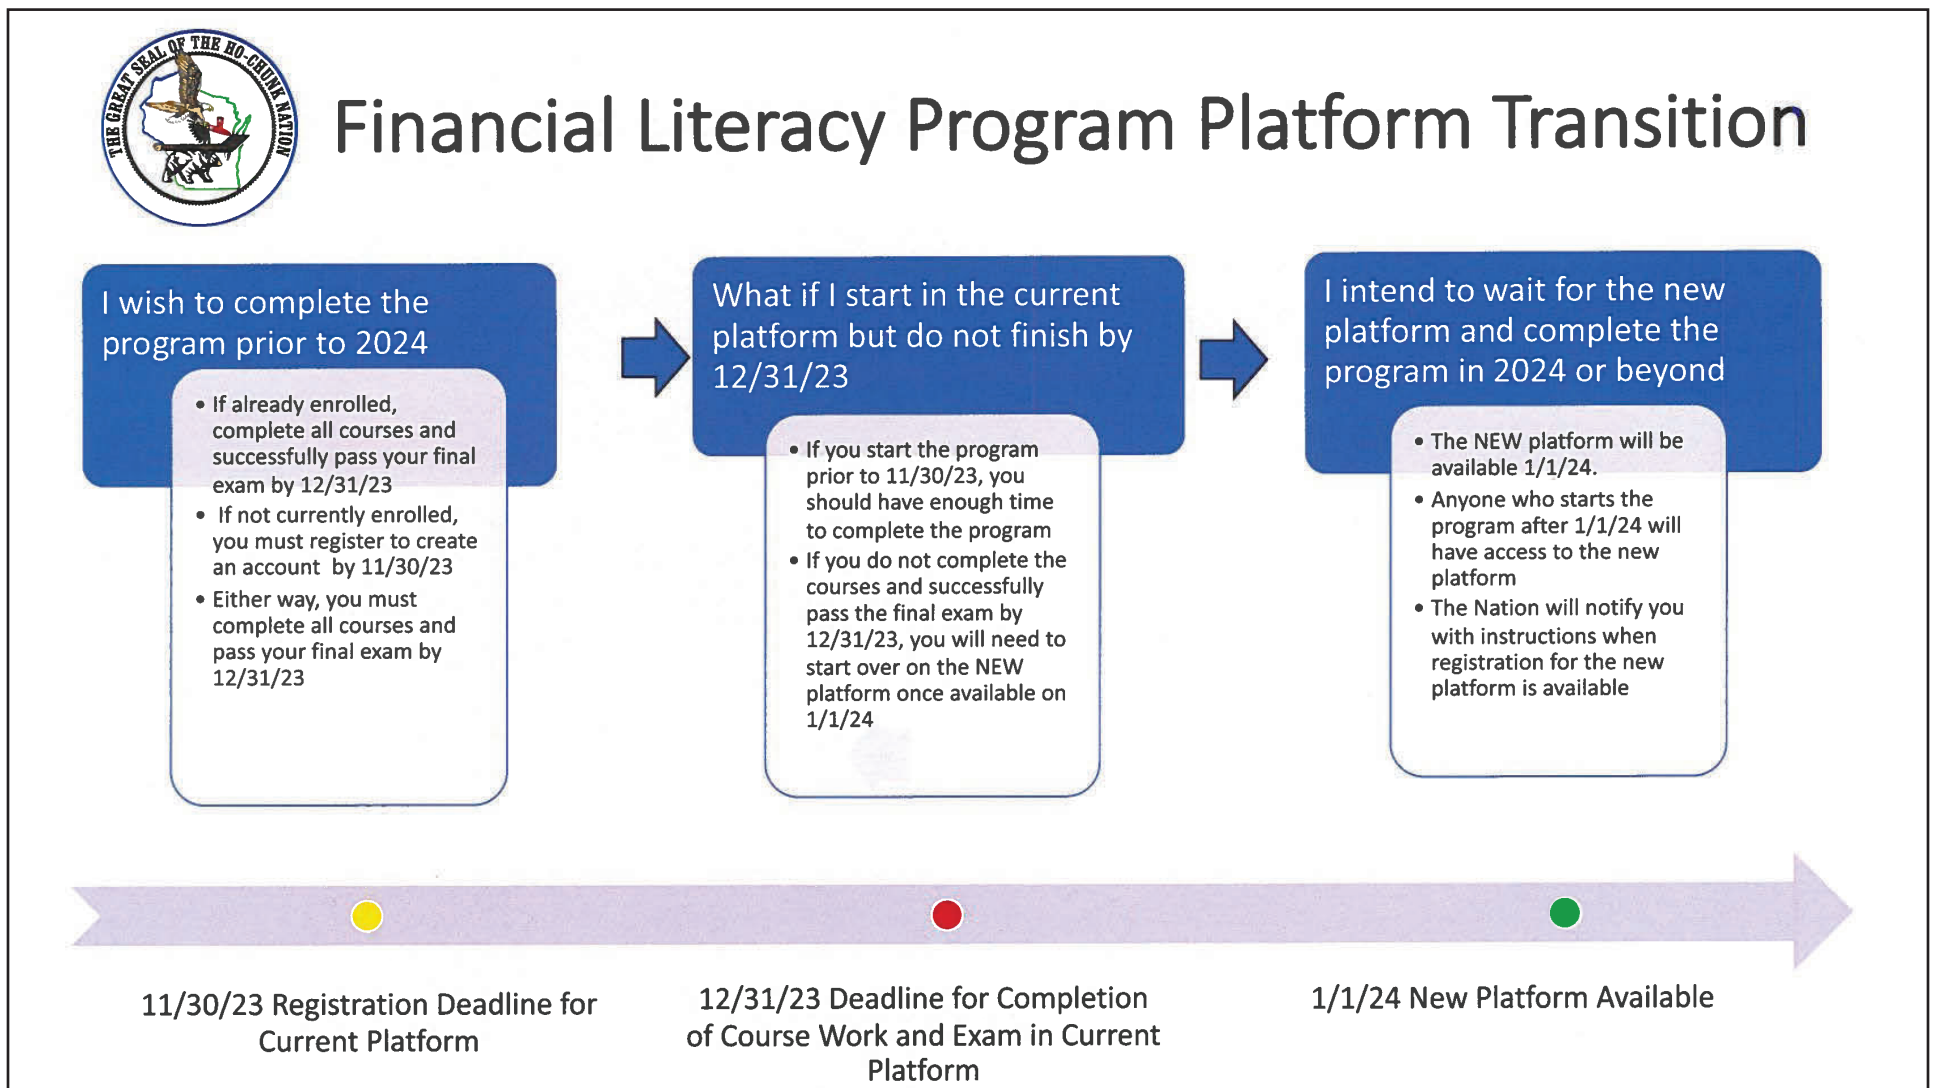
THE GREAT SEAL OF THE HO-CHUNK NATION

Financial Literacy Program Platform Transition

I wish to complete the program prior to 2024

- If already enrolled, complete all courses and successfully pass your final exam by 12/31/23
- If not currently enrolled, you must register to create an account by 11/30/23
- Either way, you must complete all courses and pass your final exam by 12/31/23

What if I start in the current platform but do not finish by 12/31/23

- If you start the program prior to 11/30/23, you should have enough time to complete the program
- If you do not complete the courses and successfully pass the final exam by 12/31/23, you will need to start over on the NEW platform once available on 1/1/24

I intend to wait for the new platform and complete the program in 2024 or beyond

- The NEW platform will be available 1/1/24.
- Anyone who starts the program after 1/1/24 will have access to the new platform
- The Nation will notify you with instructions when registration for the new platform is available

11/30/23 Registration Deadline for Current Platform

12/31/23 Deadline for Completion of Course Work and Exam in Current Platform

1/1/24 New Platform Available